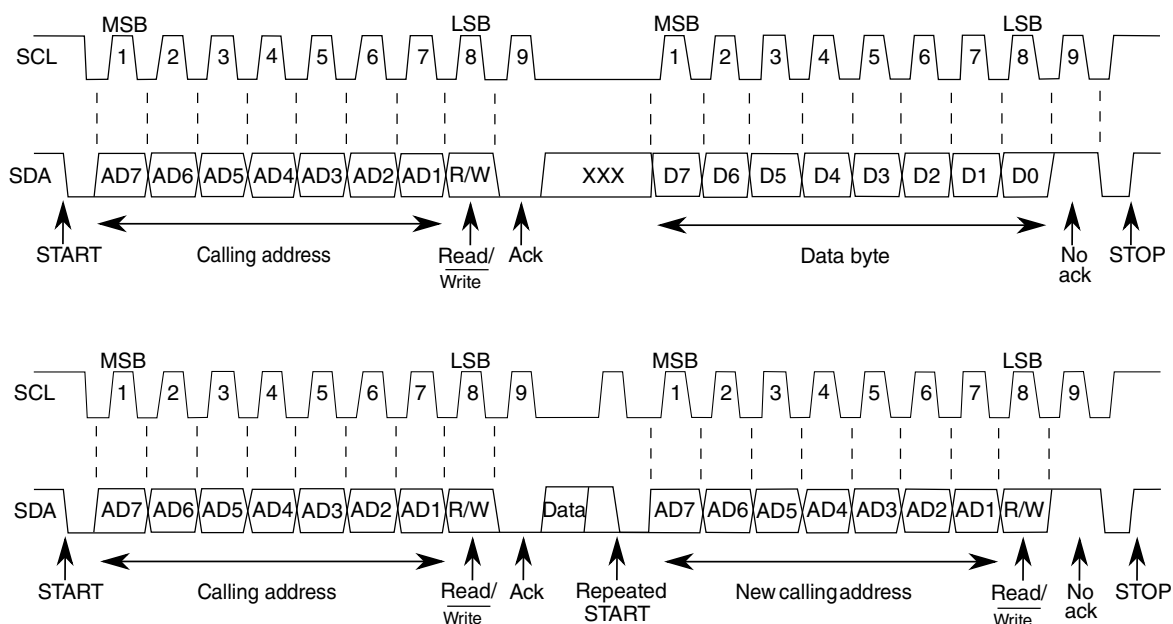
MSB LSB MSB LSB

SCL 1 2 3 4 5 6 7 8 9 1 2 3 4 5 6 7 8 9

SDA AD7 AD6 AD5 AD4 AD3 AD2 AD1 R/W XXX D7 D6 D5 D4 D3 D2 D1 D0

START Calling address Read/ $\overline{\text{Write}}$ Ack Data byte No ack STOP

MSB LSB MSB LSB

SCL 1 2 3 4 5 6 7 8 9 1 2 3 4 5 6 7 8 9

SDA AD7 AD6 AD5 AD4 AD3 AD2 AD1 R/W Data AD7 AD6 AD5 AD4 AD3 AD2 AD1 R/W

START Calling address Read/ $\overline{\text{Write}}$ Ack Repeated START New calling address Read/ $\overline{\text{Write}}$ No ack STOP